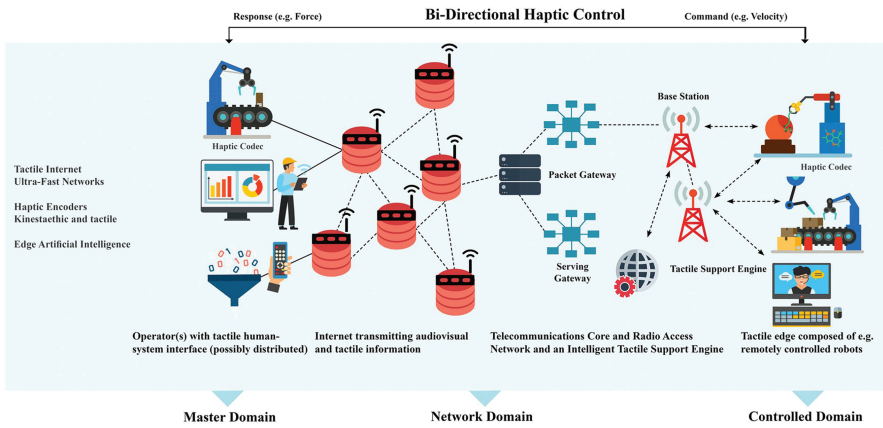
Response (e.g. Force)

Bi-Directional Haptic Control

Command (e.g. Velocity)

Haptic Codec

Tactile Internet
Ultra-Fast Networks

Haptic Encoders
Kinestaethic and tactile

Edge Artificial Intelligence

Packet Gateway

Serving Gateway

Base Station

Haptic Codec

Tactile Support Engine

Operator(s) with tactile human-system interface (possibly distributed)

Internet transmitting audiovisual and tactile information

Telecommunications Core and Radio Access Network and an Intelligent Tactile Support Engine

Tactile edge composed of e.g. remotely controlled robots

Master Domain

Network Domain

Controlled Domain